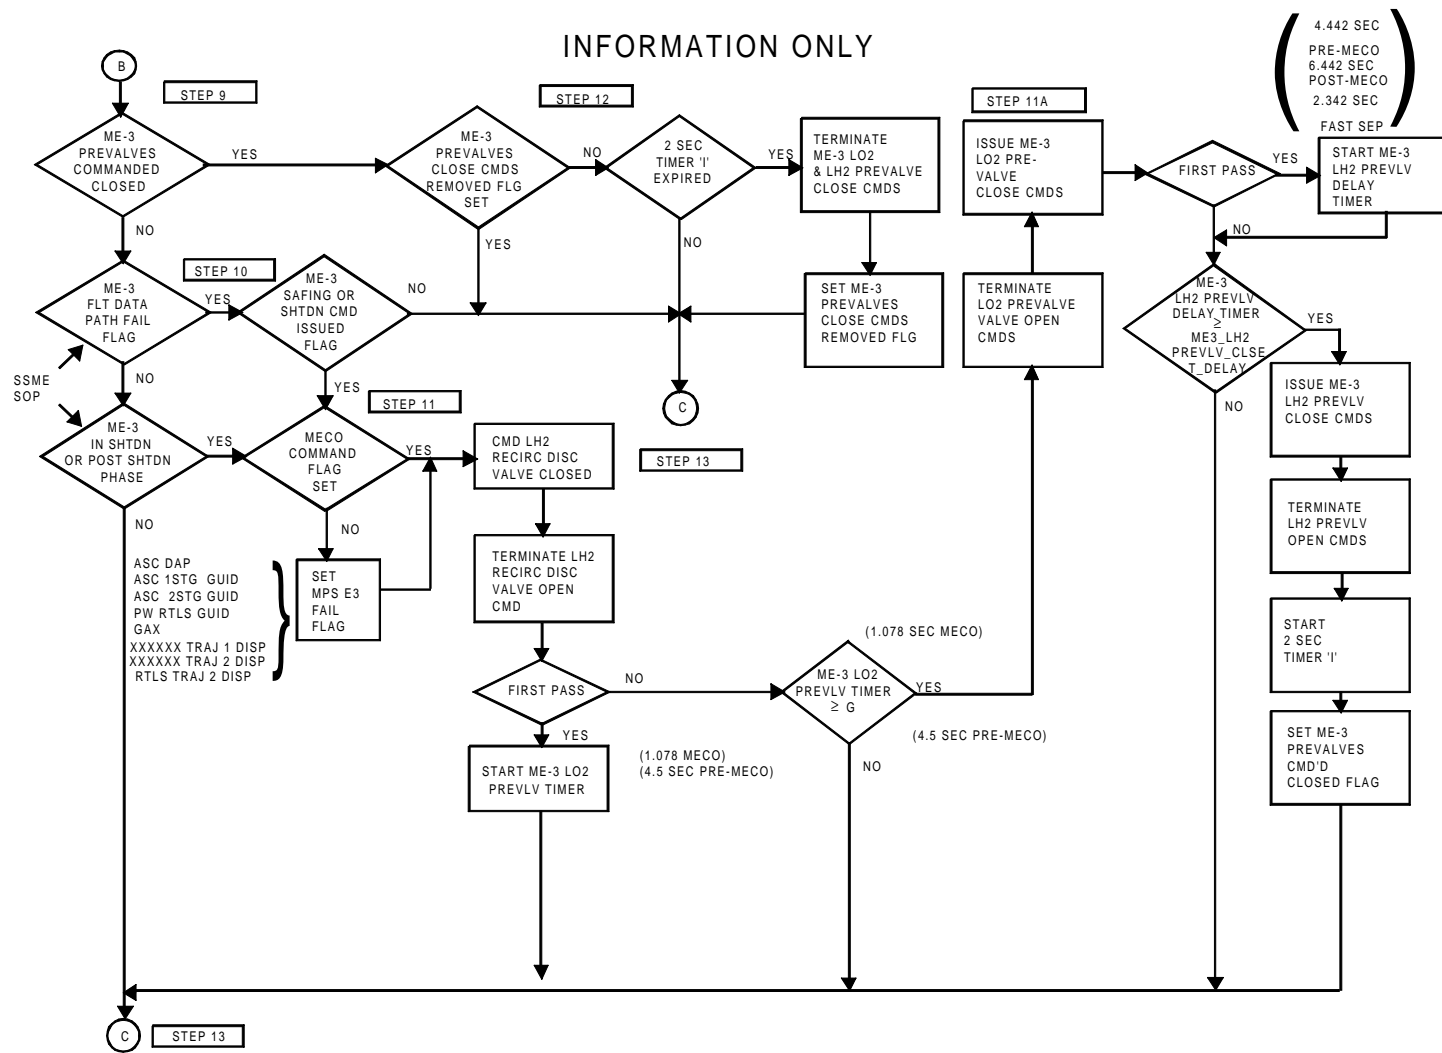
INFORMATION ONLY

B

STEP 9

ME-3 PREVALVES COMMANDED CLOSED

YES

NO

STEP 12

ME-3 PREVALVES CLOSE CMDS REMOVED FLG SET

NO

2 SEC TIMER 'I' EXPIRED

YES

TERMINATE ME-3 LO2 & LH2 PREVALVE CLOSE CMDS

STEP 11A

ISSUE ME-3 LO2 PRE-VALVE CLOSE CMDS

FIRST PASS

YES

4.442 SEC
PRE-MECO
6.442 SEC
POST-MECO
2.342 SEC
FAST SEP

START ME-3 LH2 PREVLV DELAY TIMER

NO

YES

NO

STEP 10

ME-3 FLT DATA PATH FAIL FLAG

YES

ME-3 SAFING OR SHTDN CMD ISSUED FLAG

NO

SET ME-3 PREVALVES CLOSE CMDS REMOVED FLG

TERMINATE LO2 PREVALVE VALVE OPEN CMDS

ME-3 LH2 PREVLV DELAY_TIMER $\geq$ ME3_LH2 PREVLV_CLSET_DELAY

YES

NO

YES

SSME SOP

C

STEP 11

ME-3 IN SHTDN OR POST SHTDN PHASE

YES

MECO COMMAND FLAG SET

YES

CMD LH2 RECIRC DISC VALVE CLOSED

STEP 13

ISSUE ME-3 LH2 PREVLV CLOSE CMDS

NO

NO

TERMINATE LH2 PREVLV OPEN CMDS

ASC DAP
ASC 1STG GUID
ASC 2STG GUID
PW RTLS GUID
GAX
XXXXXX TRAJ 1 DISP
XXXXXX TRAJ 2 DISP
RTLS TRAJ 2 DISP

SET MPS E3 FAIL FLAG

TERMINATE LH2 RECIRC DISC VALVE OPEN CMD

(1.078 SEC MECO)

START 2 SEC TIMER 'I'

FIRST PASS

NO

ME-3 LO2 PREVLV TIMER $\geq$ G

YES

YES

(4.5 SEC PRE-MECO)

SET ME-3 PREVALVES CMD'D CLOSED FLAG

START ME-3 LO2 PREVLV TIMER

(1.078 MECO)
(4.5 SEC PRE-MECO)

NO

C

STEP 13